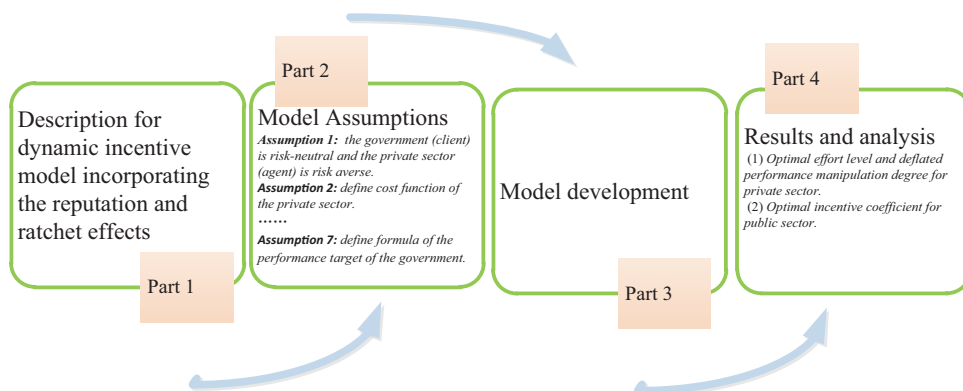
Description for dynamic incentive model incorporating the reputation and ratchet effects

Part 1

Part 2

Model Assumptions

*Assumption 1:* the government (client) is risk-neutral and the private sector (agent) is risk averse.
*Assumption 2:* define cost function of the private sector.
……
*Assumption 7:* define formula of the performance target of the government.

Model development

Part 3

Part 4

Results and analysis

(1) Optimal effort level and deflated performance manipulation degree for private sector.
(2) Optimal incentive coefficient for public sector.